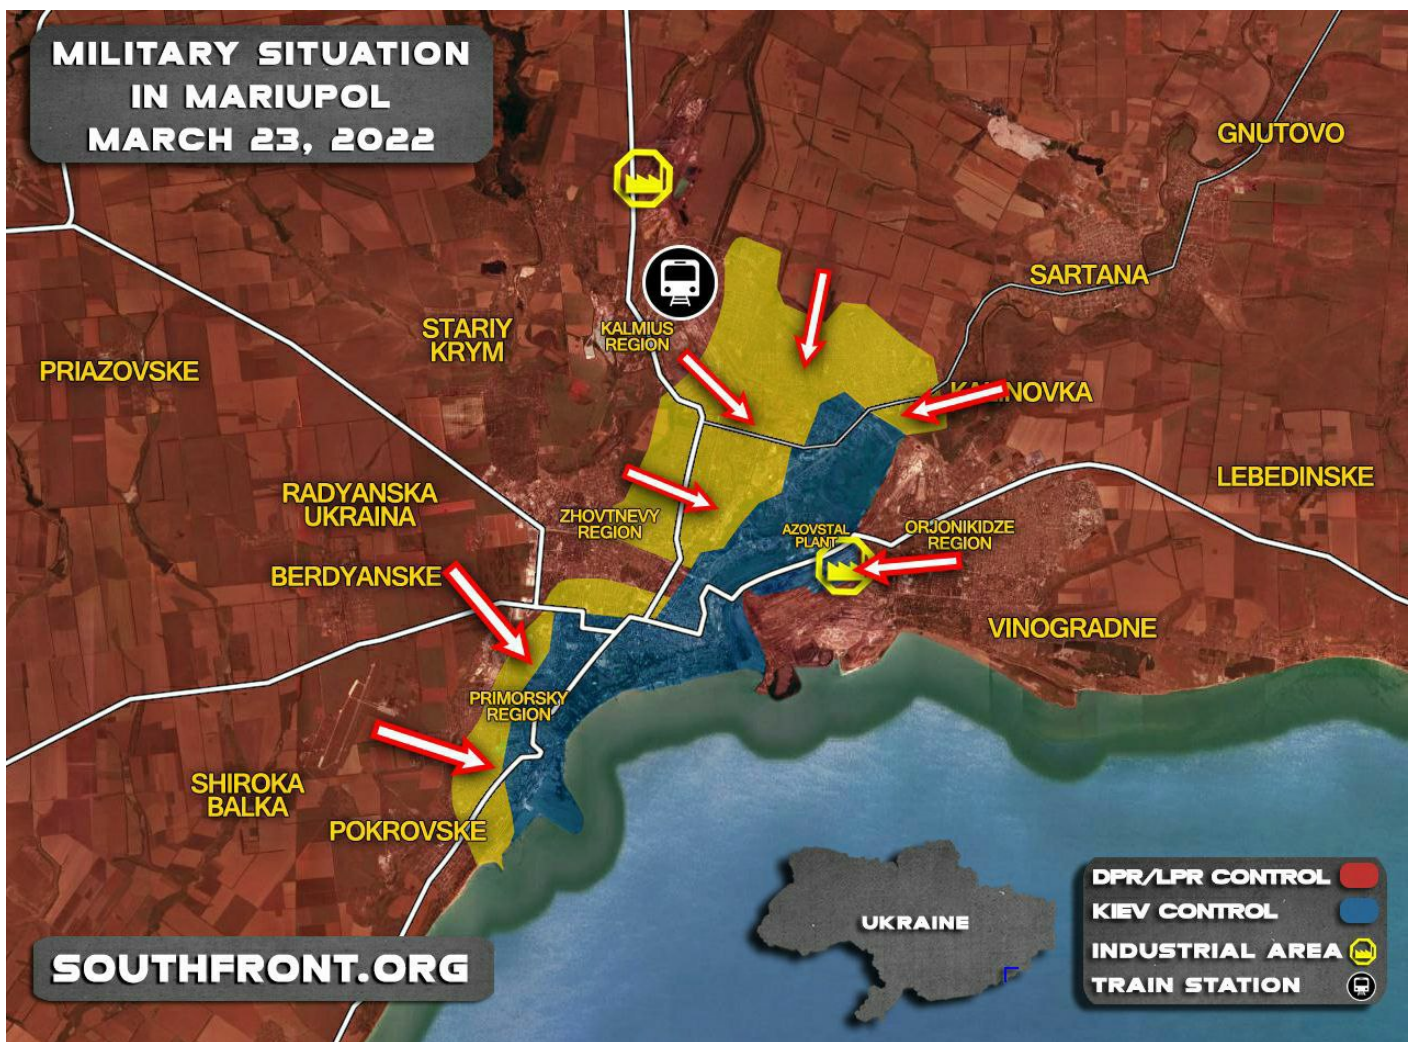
MILITARY SITUATION IN MARIUPOL MARCH 23, 2022

GNUTOVO

SARTANA

STARIY KRYM

KALMIUS REGION

PRIAZOVSKE

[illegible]NOVKA

LEBEDINSKE

RADYANSKA UKRAINA

ZHOVTNEVY REGION

AZOVSTAL PLANT

ORJONIKIDZE REGION

BERDYANSKE

VINOGRADNE

PRIMORSKY REGION

SHIROKA BALKA

POKROVSKE

UKRAINE

SOUTHFRONT.ORG

DPR/LPR CONTROL
KIEV CONTROL
INDUSTRIAL AREA
TRAIN STATION